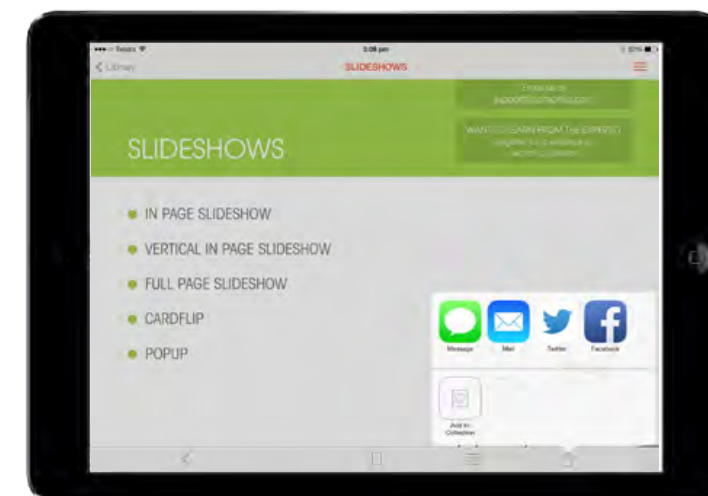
Library

SLIDESHOWS

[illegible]

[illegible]

WANT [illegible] LEARN FROM THE EXPERTS

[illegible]

SLIDESHOWS

IN PAGE SLIDESHOW

VERTICAL IN PAGE SLIDESHOW

FULL PAGE SLIDESHOW

CARDFLIP

POPUP

Message

Mail

Twitter

Facebook

Add to Collection